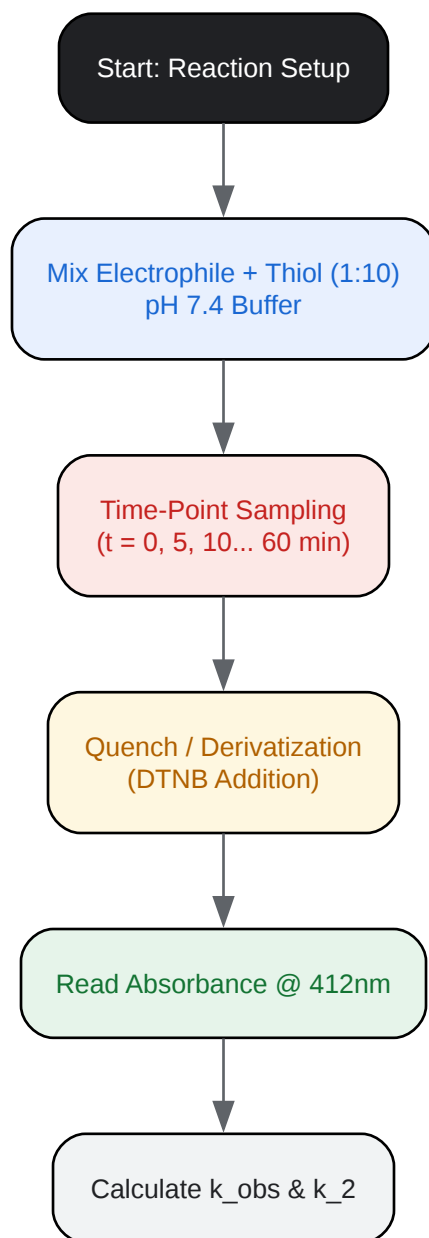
Start: Reaction Setup

Mix Electrophile + Thiol (1:10)
pH 7.4 Buffer

Time-Point Sampling
(t = 0, 5, 10... 60 min)

Quench / Derivatization
(DTNB Addition)

Read Absorbance @ 412nm

Calculate k_obs & k_2